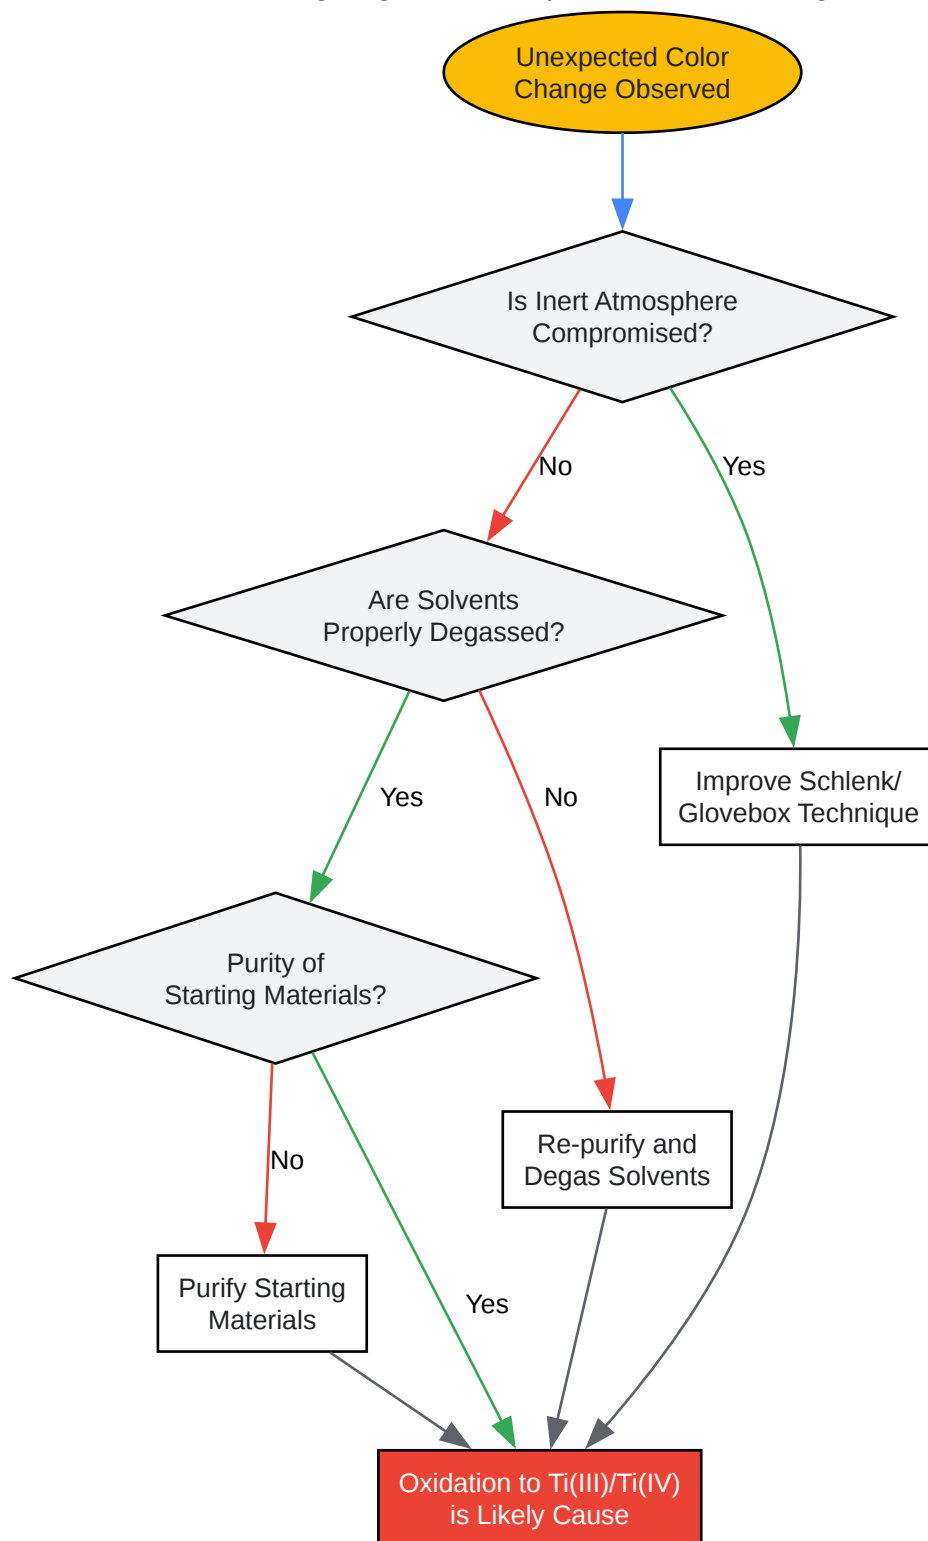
Unexpected Color Change Observed

Is Inert Atmosphere Compromised?

No

Yes

Are Solvents Properly Degassed?

Improve Schlenk/ Glovebox Technique

Yes

No

Purity of Starting Materials?

Re-purify and Degas Solvents

No

Yes

Purify Starting Materials

Oxidation to Ti(III)/Ti(IV) is Likely Cause